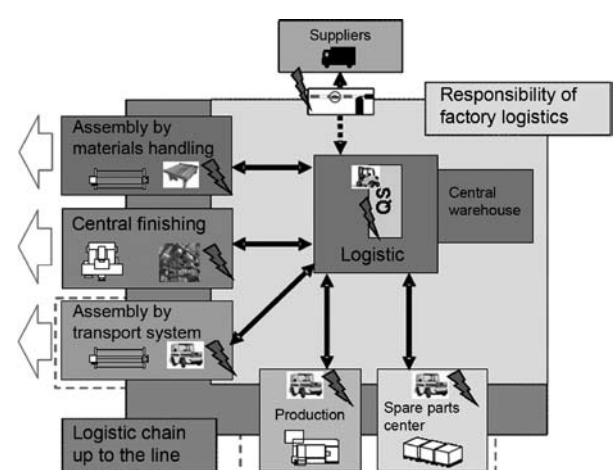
Suppliers

Responsibility of factory logistics

Assembly by materials handling

Central finishing

Assembly by transport system

QS

Central warehouse

Logistic

Production

Spare parts center

Logistic chain up to the line